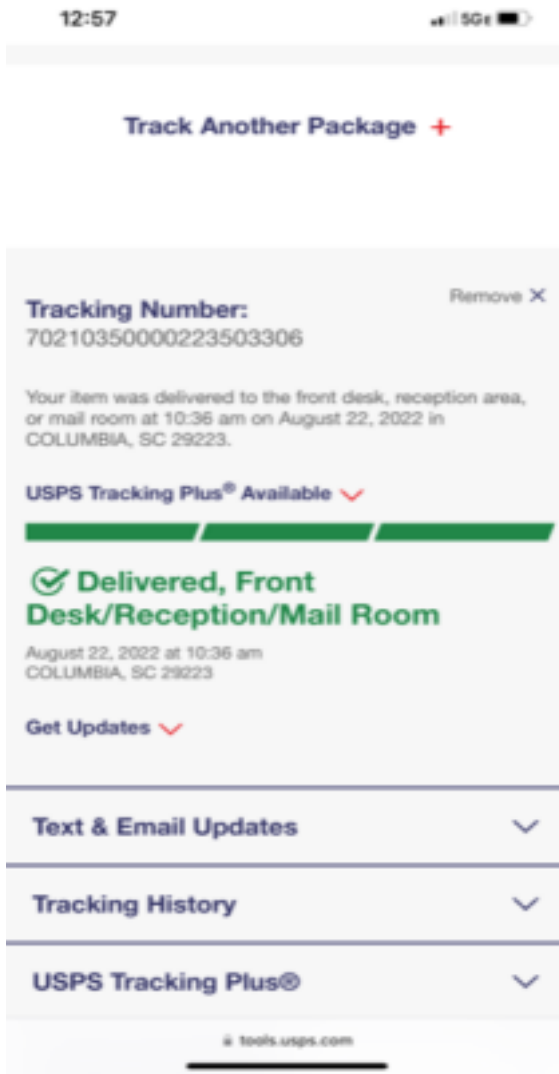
12:57

5G

Track Another Package +

Tracking Number:
70210350000223503306

Remove ✕

Your item was delivered to the front desk, reception area, or mail room at 10:36 am on August 22, 2022 in COLUMBIA, SC 29223.

USPS Tracking Plus® Available

Delivered, Front Desk/Reception/Mail Room

August 22, 2022 at 10:36 am
COLUMBIA, SC 29223

Get Updates

Text & Email Updates

Tracking History

USPS Tracking Plus®

tools.usps.com